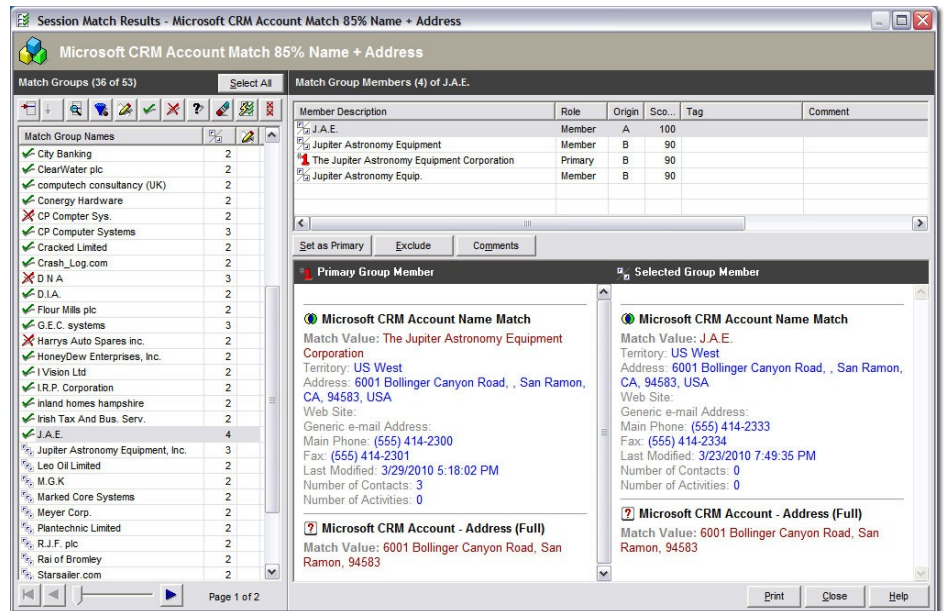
Session Match Results - Microsoft CRM Account Match 85% Name + Address

Microsoft CRM Account Match 85% Name + Address

Match Groups (36 of 53)

Select All

| Match Group Names | | |
|---|---|---|
| City Banking | 2 | |
| ClearWater plc | 2 | |
| computech consultancy (UK) | 2 | |
| Conergy Hardware | 2 | |
| CP Compter Sys. | 2 | |
| CP Computer Systems | 3 | |
| Cracked Limited | 2 | |
| Crash_Log.com | 2 | |
| D.N.A | 3 | |
| D.I.A. | 2 | |
| Flour Mills plc | 2 | |
| G.E.C. systems | 3 | |
| Harrys Auto Spares inc. | 2 | |
| HoneyDew Enterprises, Inc. | 2 | |
| I Vision Ltd | 2 | |
| I.R.P. Corporation | 2 | |
| inland homes hampshire | 2 | |
| Irish Tax And Bus. Serv. | 2 | |
| J.A.E. | 4 | |
| Jupiter Astronomy Equipment, Inc. | 3 | |
| Leo Oil Limited | 2 | |
| M.G.K | 2 | |
| Marked Core Systems | 2 | |
| Meyer Corp. | 2 | |
| Plantechnic Limited | 2 | |
| R.J.F. plc | 2 | |
| Rai of Bromley | 2 | |
| Starsailer.com | 2 | |

Page 1 of 2

Match Group Members (4) of J.A.E.

| Member Description | Role | Origin | Sco... | Tag | Comment |
|---|---|---|---|---|---|
| J.A.E. | Member | A | 100 | | |
| Jupiter Astronomy Equipment | Member | B | 90 | | |
| The Jupiter Astronomy Equipment Corporation | Primary | B | 90 | | |
| Jupiter Astronomy Equip. | Member | B | 90 | | |

Set as Primary
Exclude
Comments

Primary Group Member

Microsoft CRM Account Name Match
Match Value: The Jupiter Astronomy Equipment Corporation
Territory: US West
Address: 6001 Bollinger Canyon Road, , San Ramon, CA, 94583, USA
Web Site:
Generic e-mail Address:
Main Phone: (555) 414-2300
Fax: (555) 414-2301
Last Modified: 3/29/2010 5:18:02 PM
Number of Contacts: 3
Number of Activities: 0

Microsoft CRM Account - Address (Full)
Match Value: 6001 Bollinger Canyon Road, San Ramon, 94583

Selected Group Member

Microsoft CRM Account Name Match
Match Value: J.A.E.
Territory: US West
Address: 6001 Bollinger Canyon Road, , San Ramon, CA, 94583, USA
Web Site:
Generic e-mail Address:
Main Phone: (555) 414-2333
Fax: (555) 414-2334
Last Modified: 3/23/2010 7:49:35 PM
Number of Contacts: 0
Number of Activities: 0

Microsoft CRM Account - Address (Full)
Match Value: 6001 Bollinger Canyon Road, San Ramon, 94583

Print
Close
Help